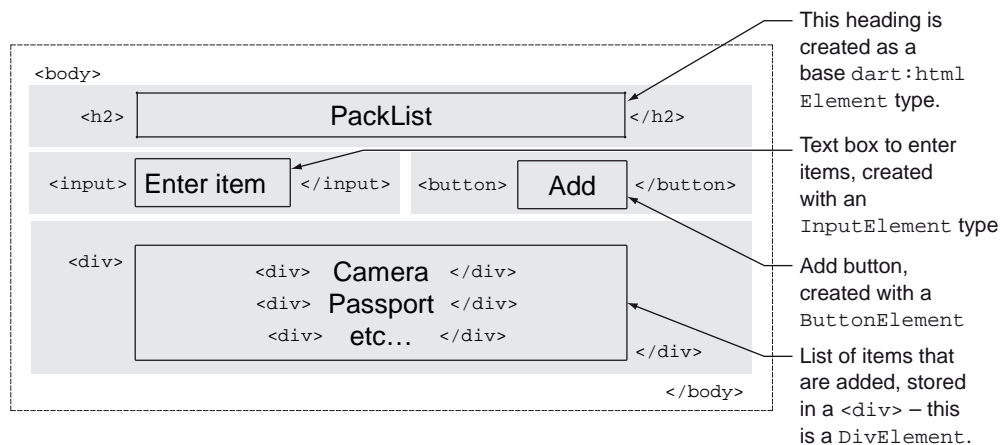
<body>

<h2> PackList </h2>

<input> Enter item </input>

<button> Add </button>

<div>

<div> Camera </div>

<div> Passport </div>

<div> etc… </div>

</div>

</body>

This heading is created as a base dart:html Element type.

Text box to enter items, created with an InputElement type

Add button, created with a ButtonElement

List of items that are added, stored in a <div> – this is a DivElement.